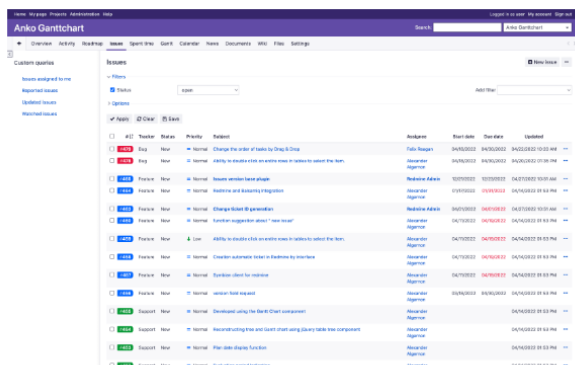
Home My page Projects Administration Help

Logged in as user My account Sign out

Anko Ganttchart

Search: Anko Ganttchart

+ Overview Activity Roadmap Issues Spent time Gantt Calendar News Documents Wiki Files Settings

Custom queries

Issues assigned to me

Reported issues

Updated issues

Watched issues

Issues

New issue

Filters

Status open

Add filter

Options

Apply Clear Save

| # | Tracker | Status | Priority | Subject | Assignee | Start date | Due date | Updated |
|---|---|---|---|---|---|---|---|---|
| #478 | Bug | New | Normal | Change the order of tasks by Drag & Drop | Felix Reagan | 04/18/2022 | 04/30/2022 | 04/22/2022 01:00 PM |
| #479 | Bug | New | Normal | Ability to double-click on entire rows in tables to select the item. | Alexander Algernon | 04/18/2022 | 04/30/2022 | 04/22/2022 01:06 PM |
| #488 | Feature | New | Normal | Issues version here plugin | Redmine Admin | 12/31/2022 | 12/31/2022 | 04/27/2022 10:01 AM |
| #487 | Feature | New | Normal | Redmine and Backlog integration | Redmine Admin | 07/01/2022 | 03/31/2022 | 04/14/2022 01:53 PM |
| #480 | Feature | New | Normal | Change ticket ID generation | Redmine Admin | 04/15/2022 | 04/15/2022 | 04/27/2022 10:01 AM |
| #484 | Feature | New | Normal | Function suggestion about "new issue" | Alexander Algernon | 04/11/2022 | 04/18/2022 | 04/14/2022 01:53 PM |
| #483 | Feature | New | Low | Ability to double-click on entire rows in tables to select the item. | Alexander Algernon | 04/11/2022 | 04/15/2022 | 04/14/2022 01:53 PM |
| #482 | Feature | New | Normal | Create automatic ticket in Redmine by Interfaces | Alexander Algernon | 04/11/2022 | 04/15/2022 | 04/14/2022 01:53 PM |
| #481 | Feature | New | Normal | Symbian client for redmine | Alexander Algernon | 04/11/2022 | 04/18/2022 | 04/14/2022 01:53 PM |
| #480 | Feature | New | Normal | version field request | Alexander Algernon | 03/18/2022 | 03/30/2022 | 04/14/2022 01:53 PM |
| #435 | Support | New | Normal | Developed using the Gantt Chart component | Alexander Algernon | | | 04/14/2022 01:53 PM |
| #434 | Support | New | Normal | Reconstructing tree and Gantt chart using jQuery table tree component | Alexander Algernon | | | 04/14/2022 01:53 PM |
| #433 | Support | New | Normal | Plan date display function | Alexander Algernon | | | 04/14/2022 01:53 PM |